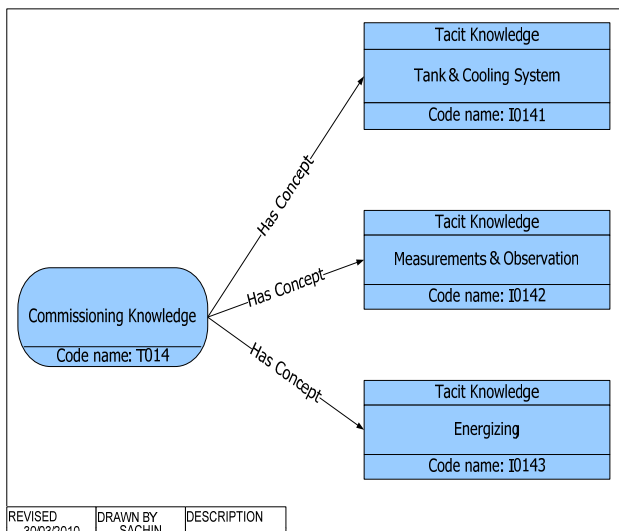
Tacit Knowledge
Tank & Cooling System
Code name: I0141

Has Concept

Tacit Knowledge
Measurements & Observation
Code name: I0142

Has Concept

Commissioning Knowledge
Code name: T014

Has Concept

Tacit Knowledge
Energizing
Code name: I0143

| REVISED 30/03/2010 | DRAWN BY SACHIN | DESCRIPTION |
|---|---|---|